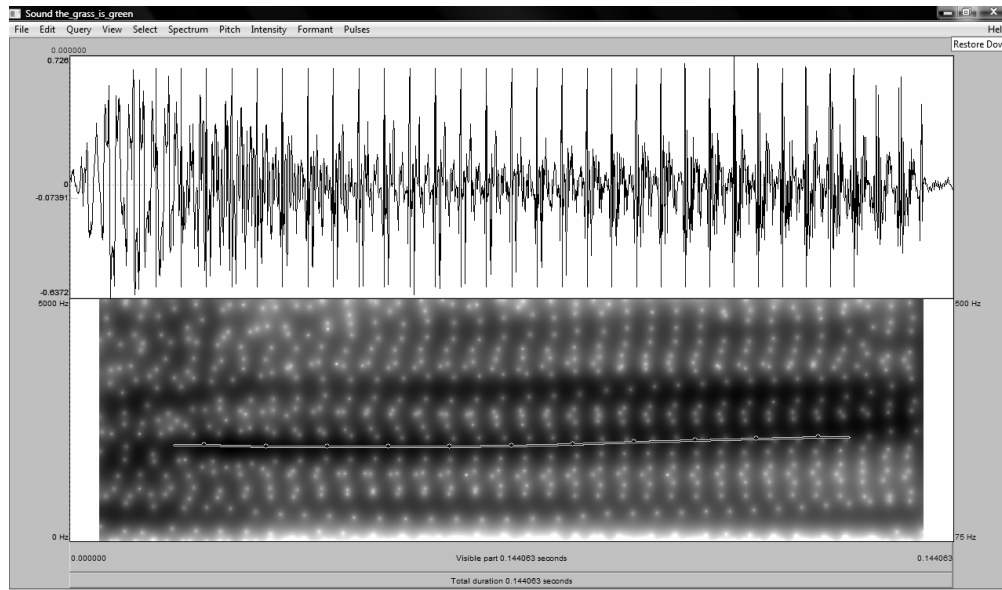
Sound the_grass_is_green

File Edit Query View Select Spectrum Pitch Intensity Formant Pulses

Hel

Restore Dov

0.000000

0.726

0

-0.07391

-0.6372

5000 Hz

500 Hz

0 Hz

75 Hz

0.000000

Visible part 0.144063 seconds

0.144063

Total duration 0.144063 seconds